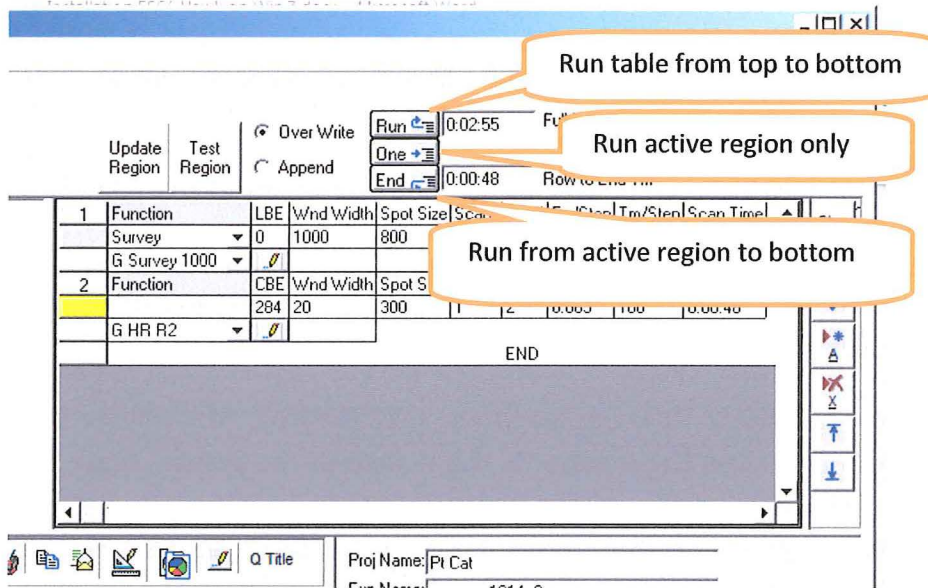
Run table from top to bottom

Run active region only

Run from active region to bottom

Update Region

Test Region

Over Write

Append

Run

0:02:55

One

End

0:00:48

| 1 | Function | LBE | Wnd Width | Spot Size | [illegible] | | | | Scan Time |
|---|---|---|---|---|---|---|---|---|---|
| | Survey | 0 | 1000 | 800 | | | | | |
| | G Survey 1000 | | | | | | | | |
| 2 | Function | CBE | Wnd Width | Spot S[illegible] | | | | | |
| | | 284 | 20 | 300 | 1 | 2 | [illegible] | 100 | 0:00:48 |
| | G HR R2 | | | | | | | | |

END

Q Title

Proj Name: Pt Cat

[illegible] Name: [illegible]